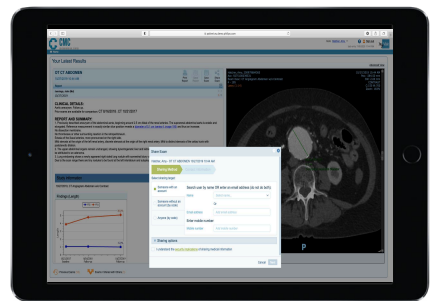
Your Latest Results

CT CT ABDOMEN

CLINICAL DETAILS

REPORT AND SUMMARY

Share Exam

Sharing Method

Search user by name OR enter an email address (to not do both)

Name

Email address

Mobile number

Sharing options

Cancel

P